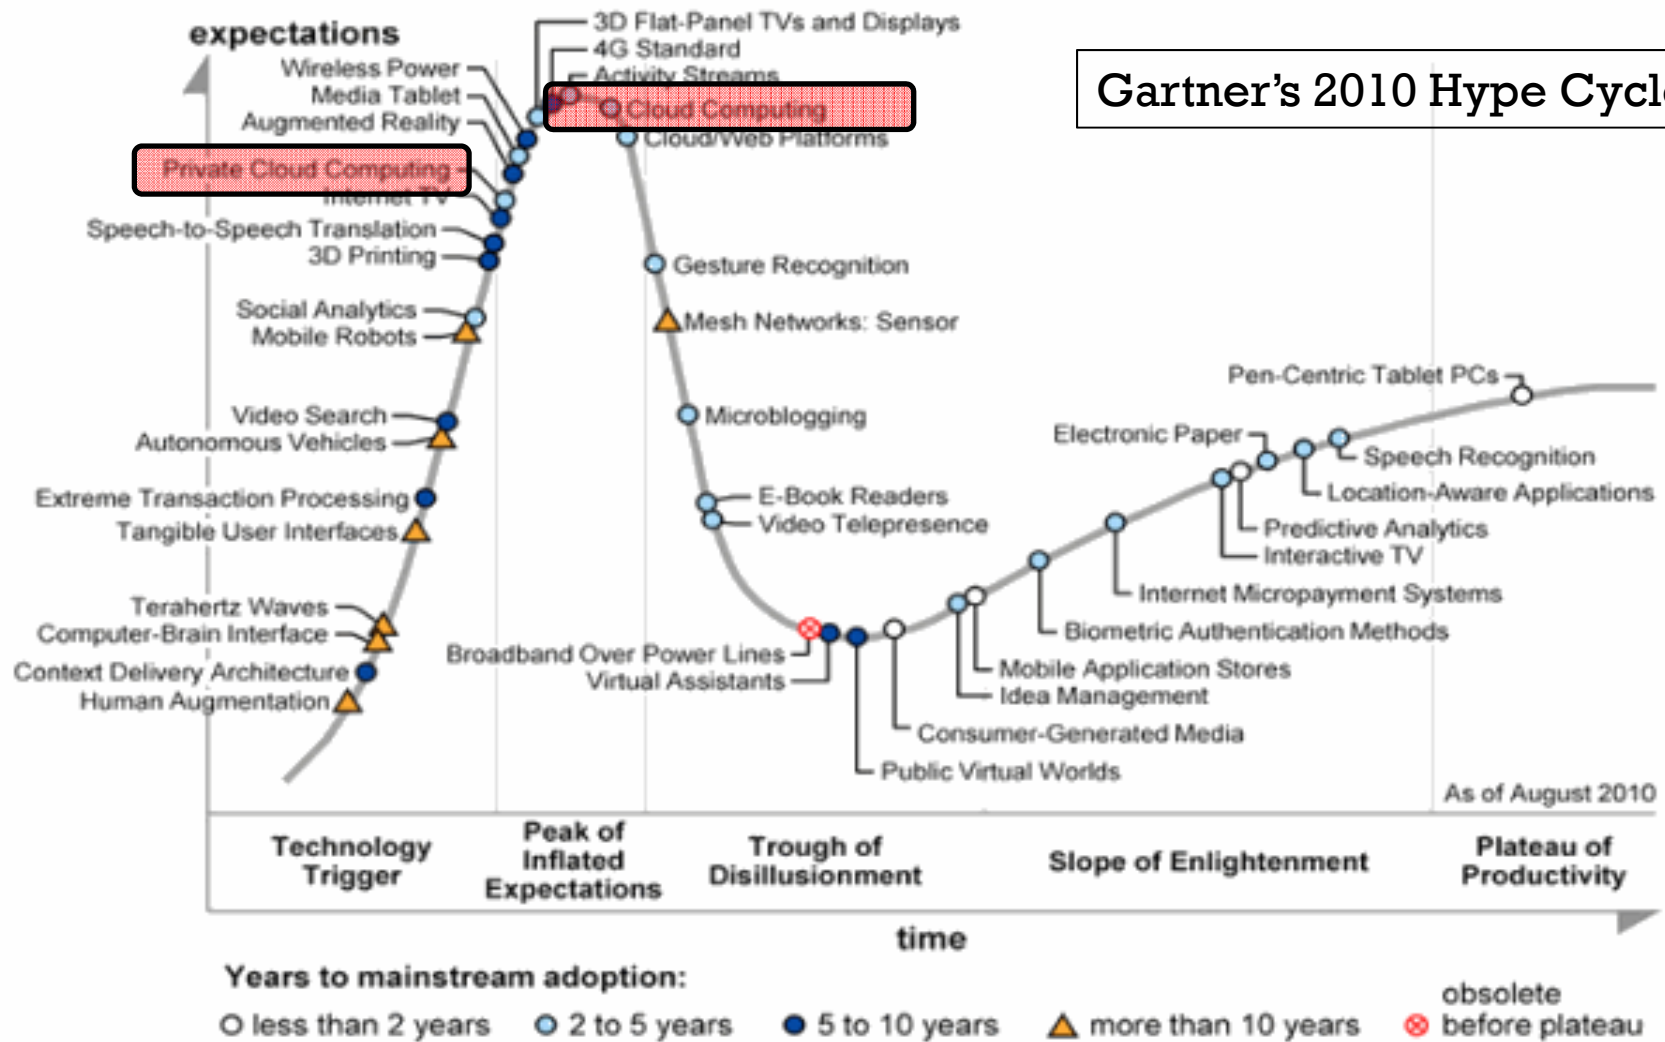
expectations

3D Flat-Panel TVs and Displays
4G Standard
Activity Streams
Cloud Computing
Cloud/Web Platforms

Gartner's 2010 Hype Cycl

Wireless Power
Media Tablet
Augmented Reality
Private Cloud Computing
Internet TV
Speech-to-Speech Translation
3D Printing
Social Analytics
Mobile Robots
Video Search
Autonomous Vehicles
Extreme Transaction Processing
Tangible User Interfaces
Terahertz Waves
Computer-Brain Interface
Context Delivery Architecture
Human Augmentation

Gesture Recognition
Mesh Networks: Sensor
Microblogging
E-Book Readers
Video Telepresence
Broadband Over Power Lines
Virtual Assistants
Public Virtual Worlds
Consumer-Generated Media
Mobile Application Stores
Idea Management
Biometric Authentication Methods
Internet Micropayment Systems
Predictive Analytics
Interactive TV
Electronic Paper
Location-Aware Applications
Speech Recognition
Pen-Centric Tablet PCs

As of August 2010

Technology Trigger
Peak of Inflated Expectations
Trough of Disillusionment
Slope of Enlightenment
Plateau of Productivity

time

Years to mainstream adoption:
less than 2 years
2 to 5 years
5 to 10 years
more than 10 years
obsolete before plateau